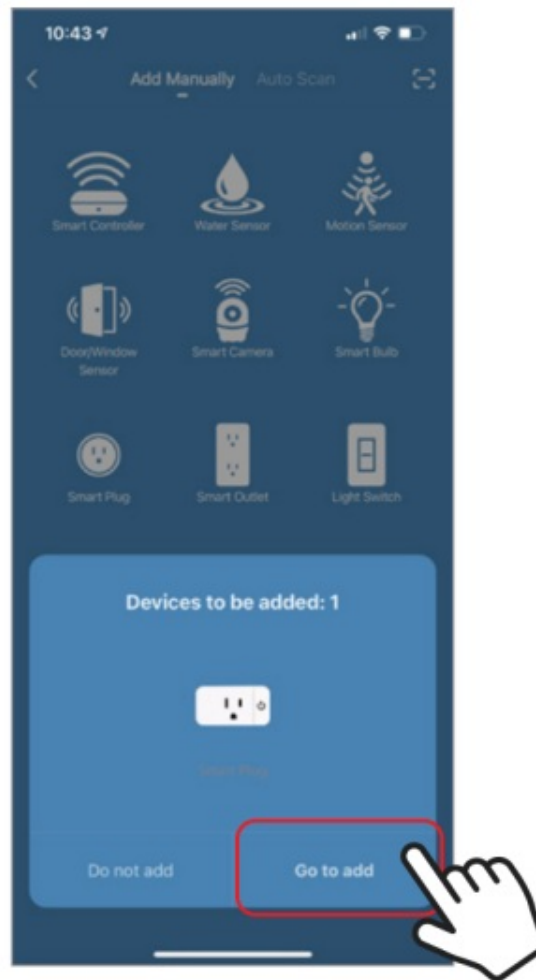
10:43

Add Manually Auto Scan

Smart Controller
Water Sensor
Motion Sensor
Door/Window Sensor
Smart Camera
Smart Bulb
Smart Plug
Smart Outlet
Light Switch

Devices to be added: 1

Smart Plug

Do not add
Go to add